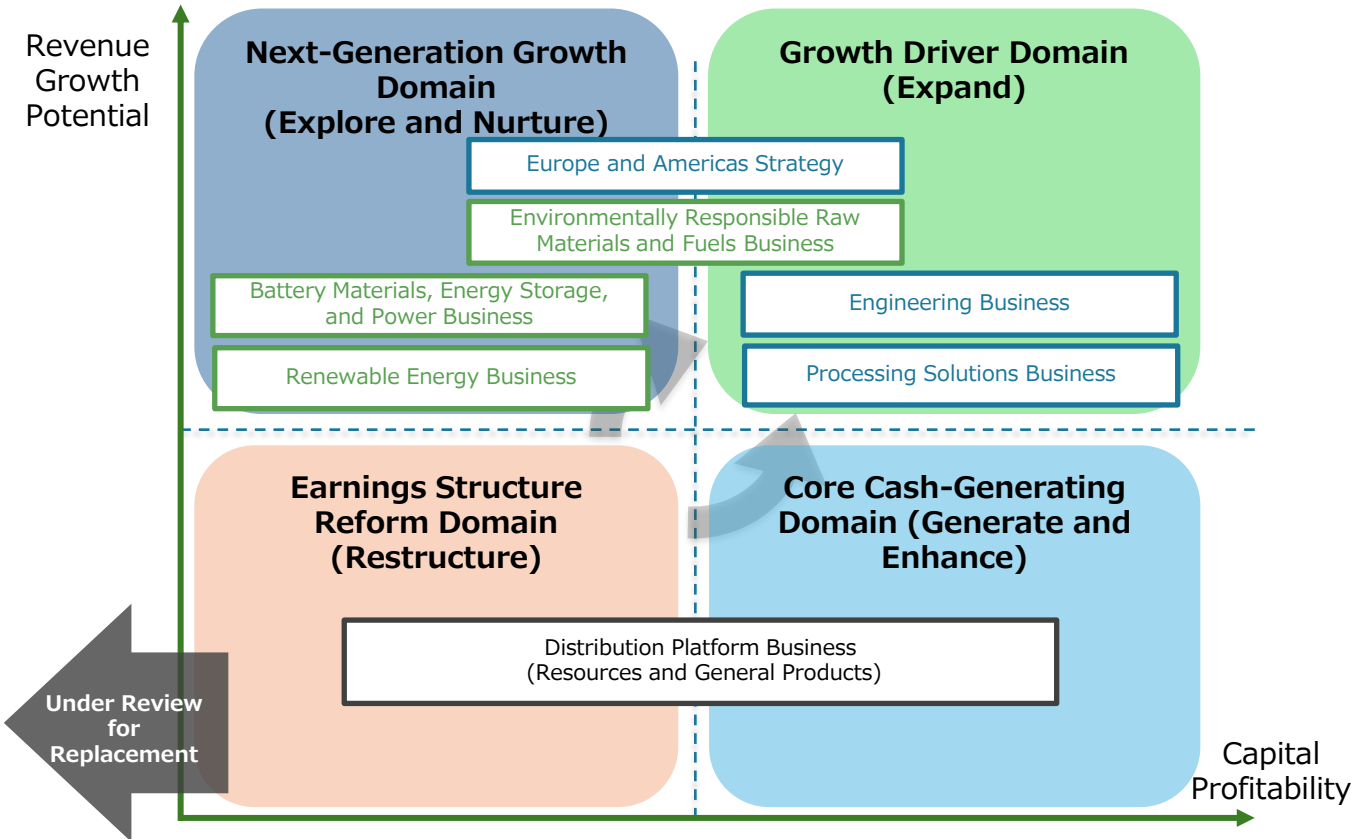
Revenue Growth Potential

Next-Generation Growth Domain (Explore and Nurture)

Growth Driver Domain (Expand)

Europe and Americas Strategy

Environmentally Responsible Raw Materials and Fuels Business

Battery Materials, Energy Storage, and Power Business

Engineering Business

Renewable Energy Business

Processing Solutions Business

Earnings Structure Reform Domain (Restructure)

Core Cash-Generating Domain (Generate and Enhance)

Distribution Platform Business (Resources and General Products)

Under Review for Replacement

Capital Profitability